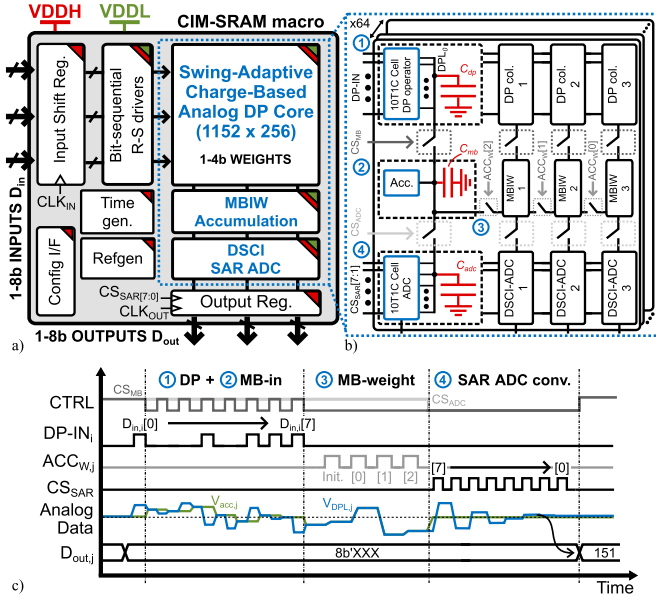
VDDH
VDDL
CIM-SRAM macro
Input Shift Reg.
Bit-sequential R-S drivers
Swing-Adaptive Charge-Based Analog DP Core (1152 x 256)
1-4b WEIGHTS
MBIW Accumulation
DSCI SAR ADC
Time gen.
Refgen
Config I/F
$CLK_{IN}$
$CS_{SAR[7:0]}$
$CLK_{OUT}$
Output Reg.
1-8b INPUTS $D_{in}$
1-8b OUTPUTS $D_{out}$
a)
x64
1
DP-IN
10T1C Cell DP operator
$DPL_{u}$
$C_{dp}$
DP col. 1
DP col. 2
DP col. 3
$CS_{MB}$
2
Acc.
$C_{mb}$
$ACC_{W}[2]$
$ACC_{W}[1]$
$ACC_{W}[0]$
MBIW
MBIW
MBIW
$CS_{ADC}$
3
4
$CS_{SAR}[7:1]$
10T1C Cell ADC
$C_{adc}$
DSCI-ADC 1
DSCI-ADC 2
DSCI-ADC 3
b)
1 DP + 2 MB-in
3 MB-weight
4 SAR ADC conv.
CTRL
$CS_{MB}$
$CS_{ADC}$
$DP\text{-}IN_{i}$
$D_{in,i}[0]$
$D_{in,i}[7]$
$ACC_{W,j}$
Init. [0] [1] [2]
$CS_{SAR}$
[7]
[0]
Analog Data
$V_{acc,j}$
$V_{DPL,j}$
$D_{out,j}$
8b'XXX
151
c)
Time